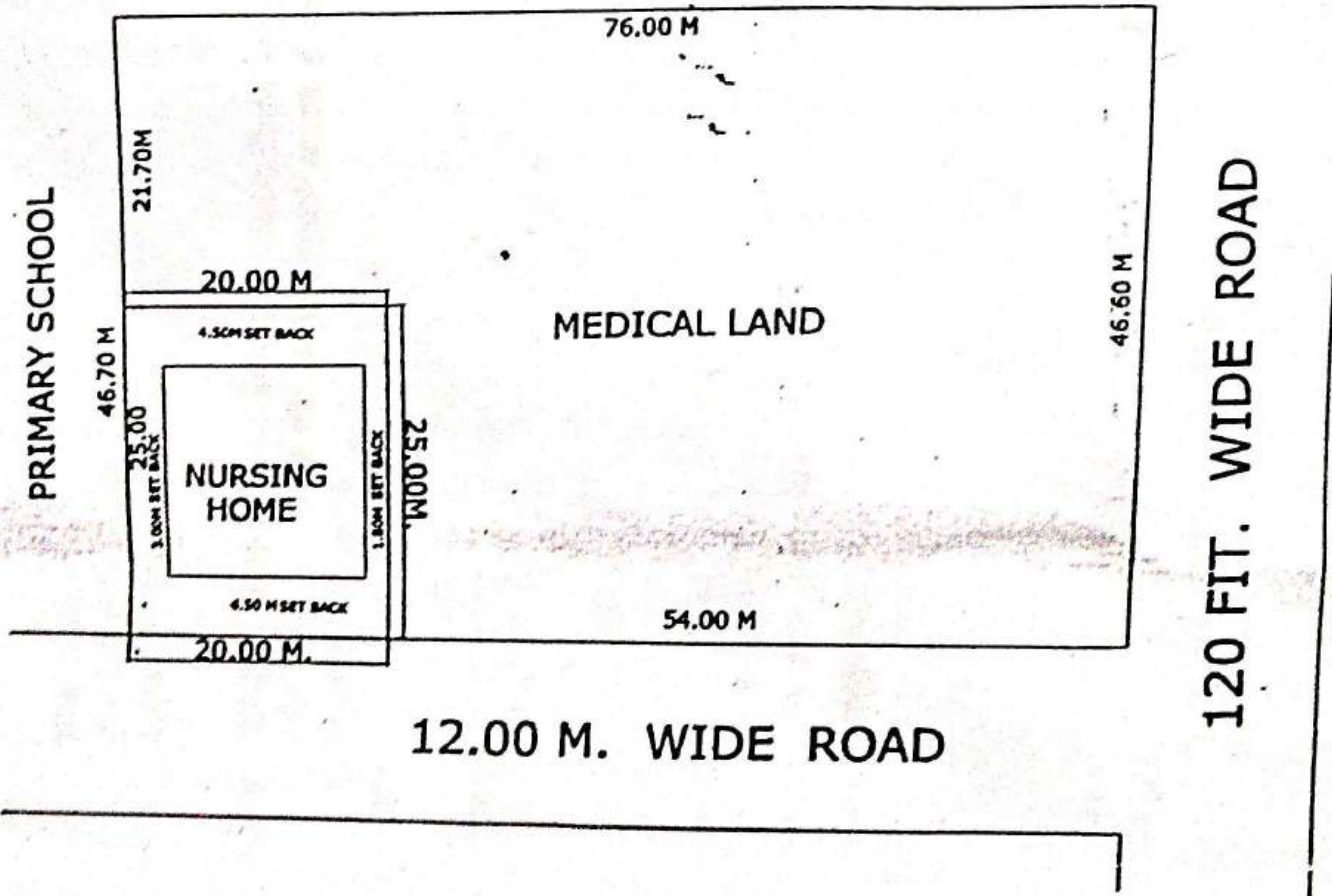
76.00 M

PRIMARY SCHOOL

21.70M

20.00 M

46.70 M

4.50M SET BACK

25.00

3.00M SET BACK

NURSING HOME

1.80M SET BACK

25.00M.

4.50 M SET BACK

20.00 M.

MEDICAL LAND

46.60 M

54.00 M

120 FIT. WIDE ROAD

12.00 M. WIDE ROAD